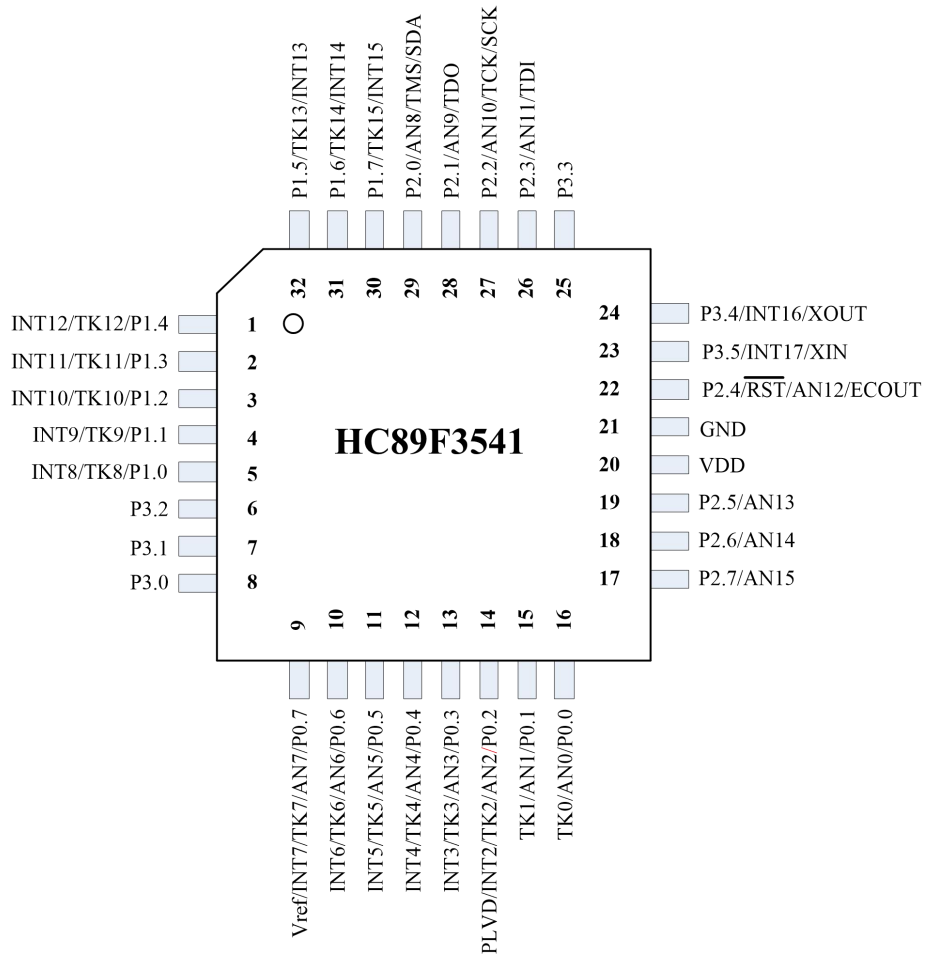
P1.5/TK13/INT13
P1.6/TK14/INT14
P1.7/TK15/INT15
P2.0/AN8/TMS/SDA
P2.1/AN9/TDO
P2.2/AN10/TCK/SCK
P2.3/AN11/TDI
P3.3

32
31
30
29
28
27
26
25

INT12/TK12/P1.4 1
INT11/TK11/P1.3 2
INT10/TK10/P1.2 3
INT9/TK9/P1.1 4
INT8/TK8/P1.0 5
P3.2 6
P3.1 7
P3.0 8

HC89F3541

24 P3.4/INT16/XOUT
23 P3.5/INT17/XIN
22 P2.4/$\overline{RST}$/AN12/ECOUT
21 GND
20 VDD
19 P2.5/AN13
18 P2.6/AN14
17 P2.7/AN15

9
10
11
12
13
14
15
16

Vref/INT7/TK7/AN7/P0.7
INT6/TK6/AN6/P0.6
INT5/TK5/AN5/P0.5
INT4/TK4/AN4/P0.4
INT3/TK3/AN3/P0.3
PLVD/INT2/TK2/AN2/P0.2
TK1/AN1/P0.1
TK0/AN0/P0.0